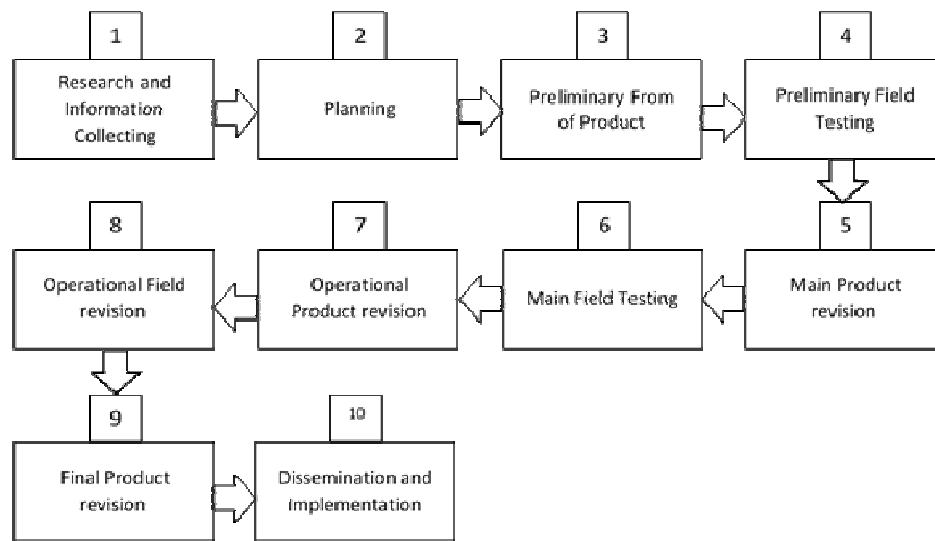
1
Research and Information Collecting

2
Planning

3
Preliminary From of Product

4
Preliminary Field Testing

5
Main Product revision

6
Main Field Testing

7
Operational Product revision

8
Operational Field revision

9
Final Product revision

10
Dissemination and Implementation